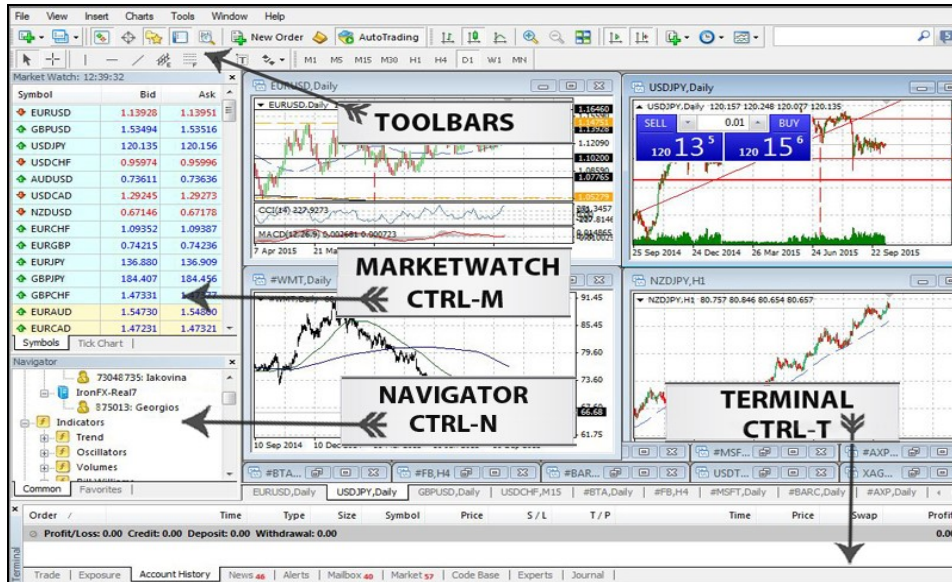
File View Insert Charts Tools Window Help

New Order AutoTrading

M1 M5 M15 M30 H1 H4 D1 W1 MN

Market Watch: 12:39:32

| Symbol | Bid | Ask |
|---|---|---|
| EURUSD | 1.13928 | 1.13951 |
| GBPUSD | 1.53494 | 1.53516 |
| USDJPY | 120.135 | 120.156 |
| USDCHF | 0.95974 | 0.95996 |
| AUDUSD | 0.73611 | 0.73636 |
| USDCAD | 1.29245 | 1.29273 |
| NZDUSD | 0.67146 | 0.67178 |
| EURCHF | 1.09352 | 1.09387 |
| EURGBP | 0.74215 | 0.74236 |
| EURJPY | 136.880 | 136.909 |
| GBPJPY | 184.407 | 184.456 |
| GBPCHF | 1.47331 | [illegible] |
| EURAUD | 1.54730 | 1.54800 |
| EURCAD | 1.47231 | 1.47321 |

Symbols Tick Chart

Navigator
73048735: Iakovina
IronFX-Real7
875013: Georgios
Indicators
Trend
Oscillators
Volumes

Common Favorites

EURUSD,Daily
EURUSD,Daily
1.16460
1.12090
1.10200
CCI(14) 227.9273
MACD(12,26,9) 0.002681 0.000723
7 Apr 2015 26 Jun 2015

TOOLBARS

USDJPY,Daily
USDJPY,Daily 120.157 120.248 120.077 120.135
SELL 0.01 BUY
120 13 5 120 15 6
25 Sep 2014 24 Dec 2014 26 Mar 2015 24 Jun 2015 22 Sep 2015

MARKETWATCH
CTRL-M

#WMT,Daily
#WMT,Daily
91.45
85.45
79.60
73.60
66.68
61.75
10 Sep 2014 10 Dec 2014

NAVIGATOR
CTRL-N

NZDJPY,H1
NZDJPY,H1 80.757 80.846 80.654 80.657

TERMINAL
CTRL-T

#BTA... #FB,H4 #BAR... #MSF... USDT... #AXP... XAG...

EURUSD,Daily USDJPY,Daily GBPUSD,Daily USDCHF,M15 #BTA,Daily #FB,H4 #MSFT,Daily #BARC,Daily #AXP,Daily

Order / Time Type Size Symbol Price S / L T / P Time Price Swap Profit
Profit/Loss: 0.00 Credit: 0.00 Deposit: 0.00 Withdrawal: 0.00 0.00

Terminal
Trade Exposure Account History News 46 Alerts Mailbox 40 Market 57 Code Base Experts Journal